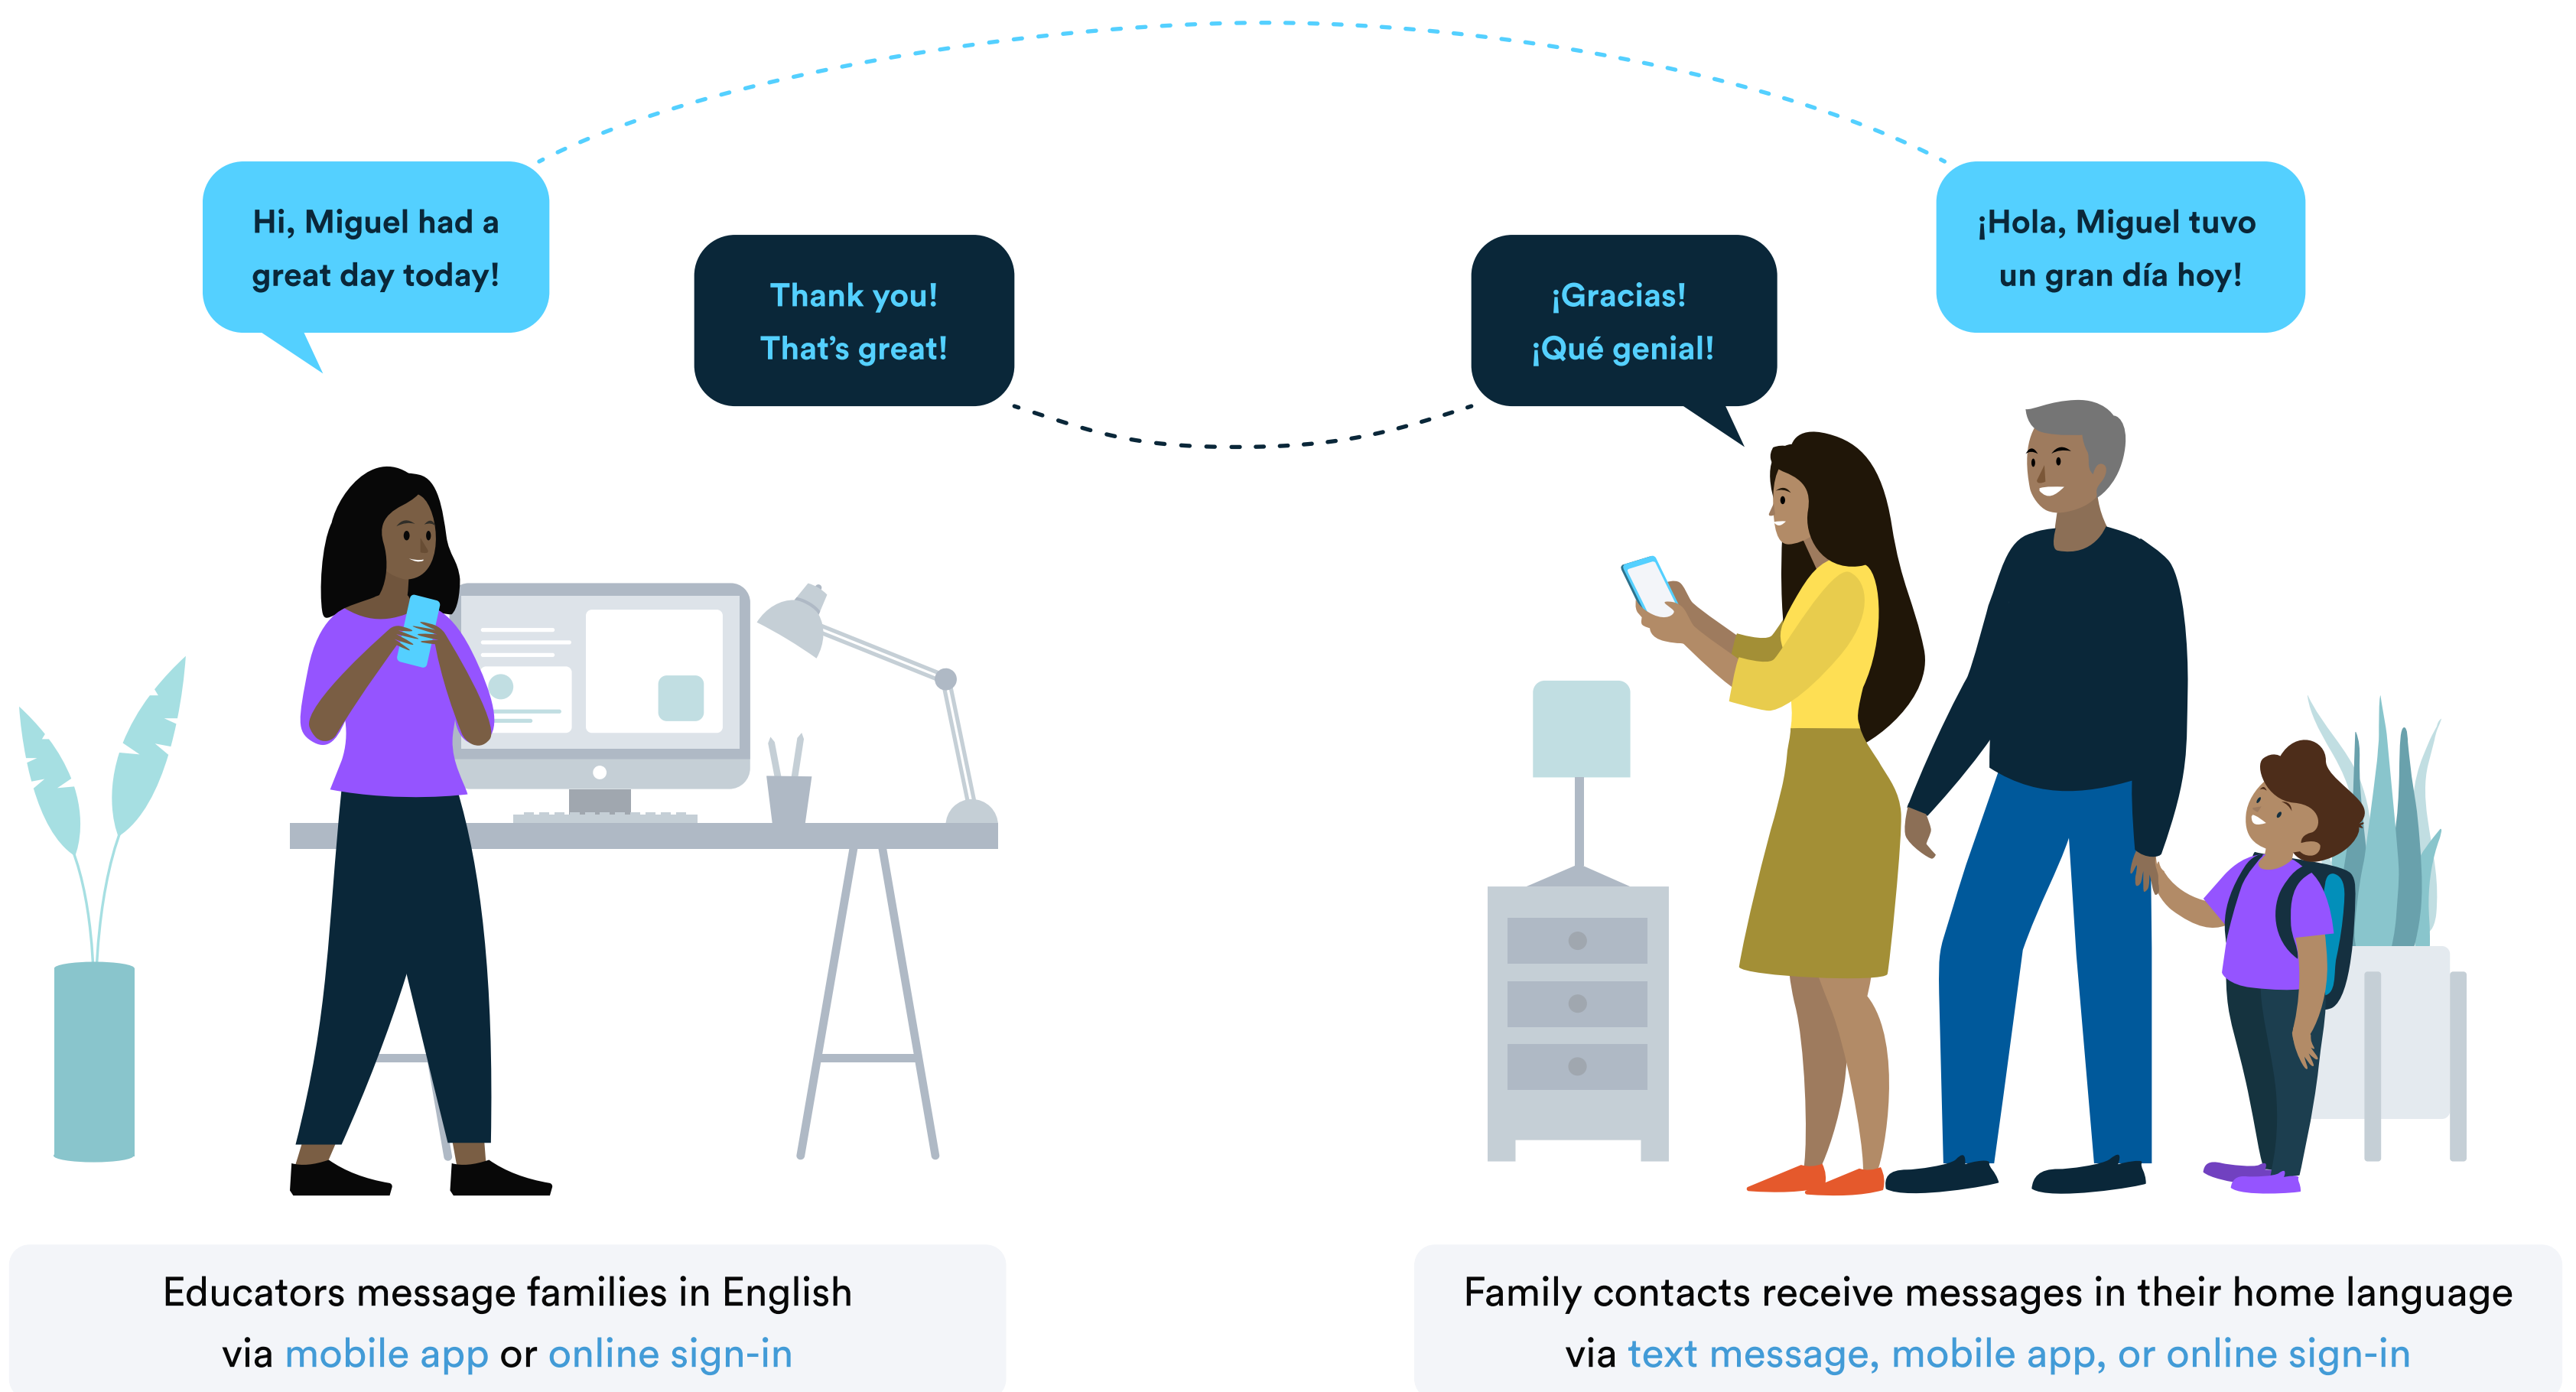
Hi, Miguel had a great day today!

Thank you! That's great!

¡Gracias! ¡Qué genial!

¡Hola, Miguel tuvo un gran día hoy!

Educators message families in English via mobile app or online sign-in

Family contacts receive messages in their home language via text message, mobile app, or online sign-in